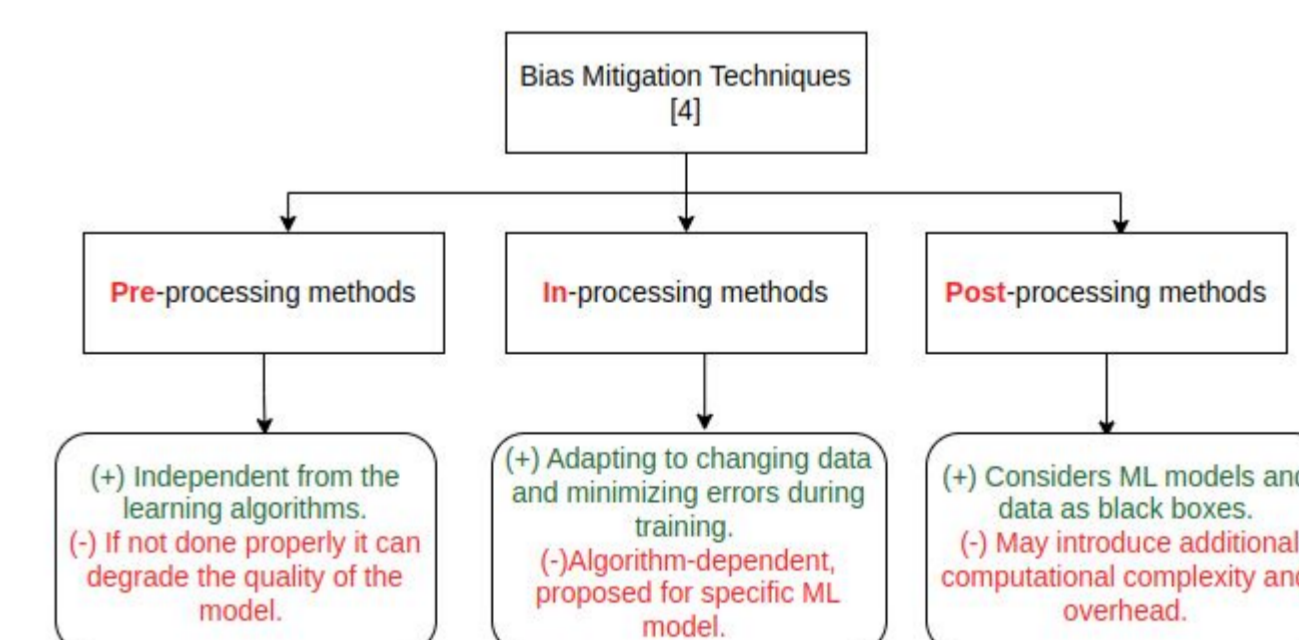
Bias Mitigation Techniques [4]

Pre-processing methods

In-processing methods

Post-processing methods

(+) Independent from the learning algorithms.
(-) If not done properly it can degrade the quality of the model.

(+) Adapting to changing data and minimizing errors during training.
(-)Algorithm-dependent, proposed for specific ML model.

(+) Considers ML models an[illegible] data as black boxes.
(-) May introduce additiona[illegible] computational complexity an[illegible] overhead.